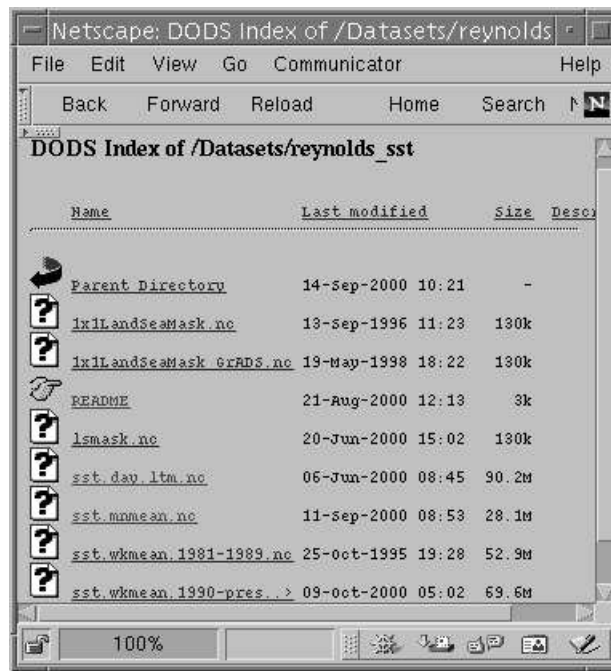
Netscape: DODS Index of /Datasets/reynolds

File Edit View Go Communicator Help

Back Forward Reload Home Search N

DODS Index of /Datasets/reynolds_sst

| Name | Last modified | Size | Desc |
|---|---|---|---|
| Parent Directory | 14-Sep-2000 10:21 | - | |
| 1x1LandSeaMask.nc | 13-Sep-1996 11:23 | 130k | |
| 1x1LandSeaMask_GrADS.nc | 19-May-1998 18:22 | 130k | |
| README | 21-Aug-2000 12:13 | 3k | |
| lsmask.nc | 20-Jun-2000 15:02 | 130k | |
| sst.day.ltm.nc | 06-Jun-2000 08:45 | 90.2M | |
| sst.mnmean.nc | 11-Sep-2000 08:53 | 28.1M | |
| sst.wkmean.1981-1989.nc | 25-Oct-1995 19:28 | 52.9M | |
| sst.wkmean.1990-pres..> | 09-Oct-2000 05:02 | 69.6M | |

100%